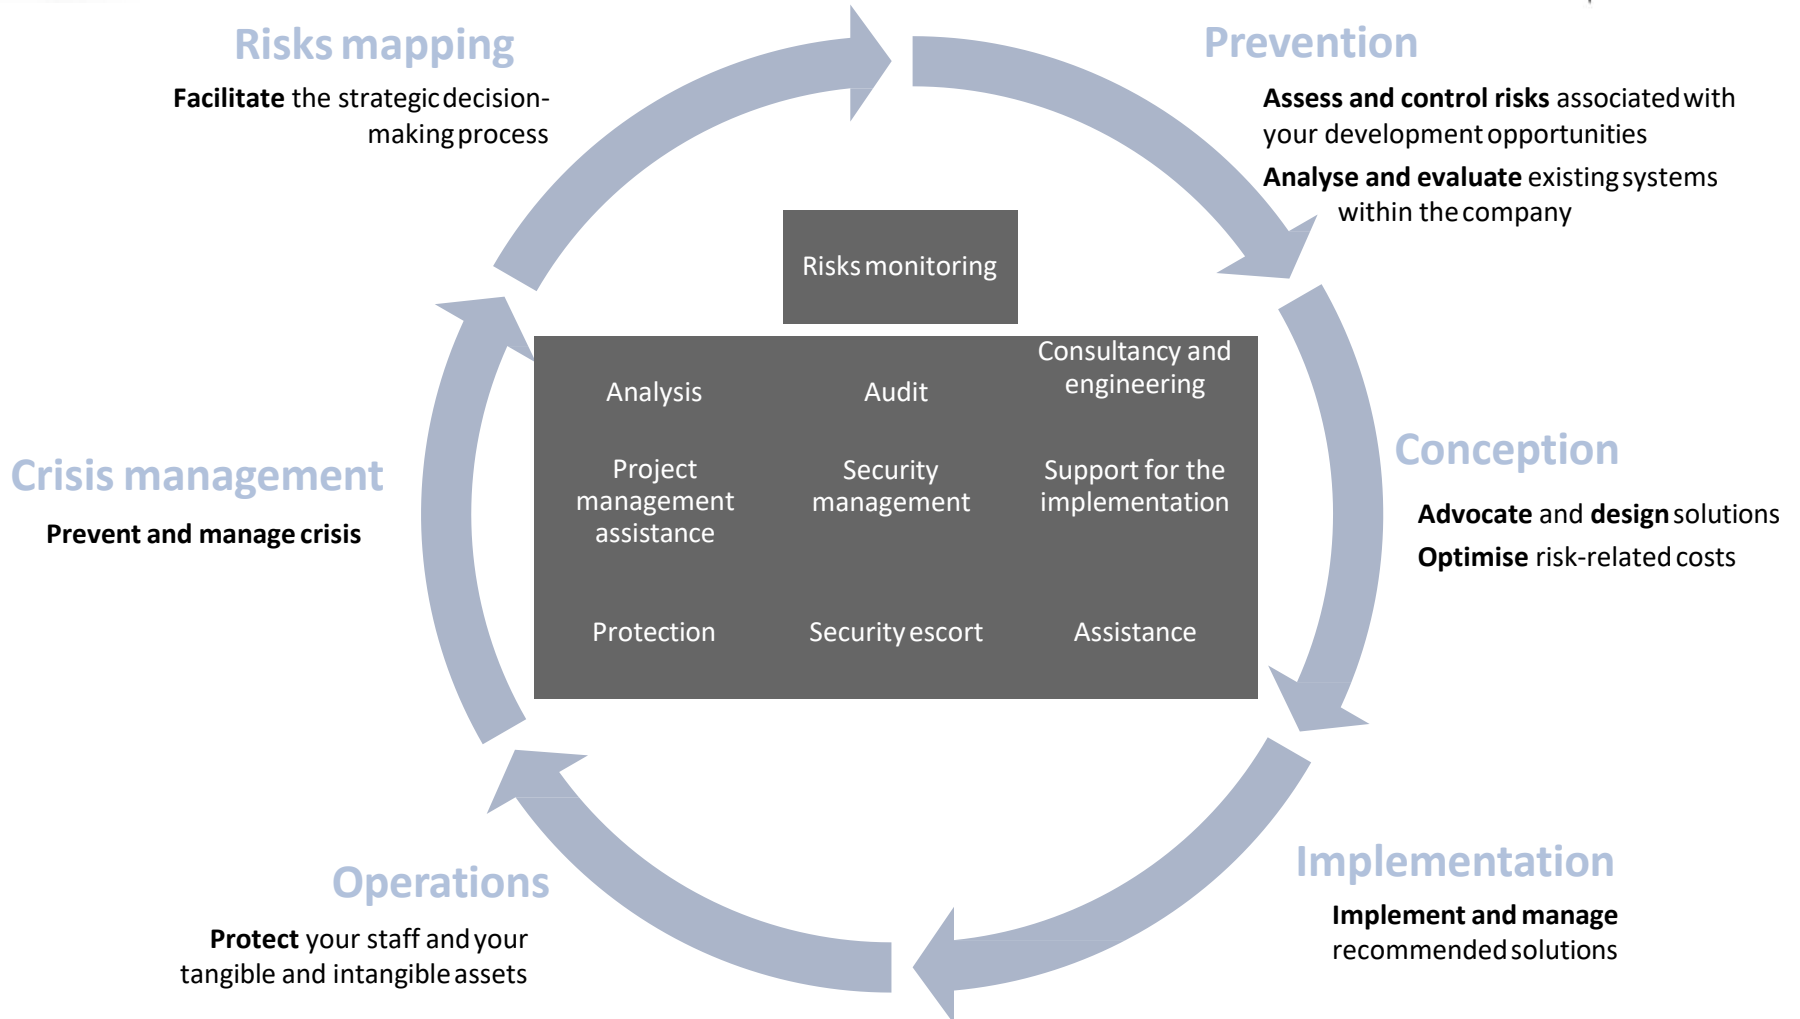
Risks mapping

Facilitate the strategic decision-making process

Prevention

Assess and control risks associated with your development opportunities

Analyse and evaluate existing systems within the company

Risks monitoring

| Analysis | Audit | Consultancy and engineering |
|---|---|---|
| Project management assistance | Security management | Support for the implementation |
| Protection | Security escort | Assistance |

Crisis management

Prevent and manage crisis

Conception

Advocate and design solutions

Optimise risk-related costs

Operations

Protect your staff and your tangible and intangible assets

Implementation

Implement and manage recommended solutions